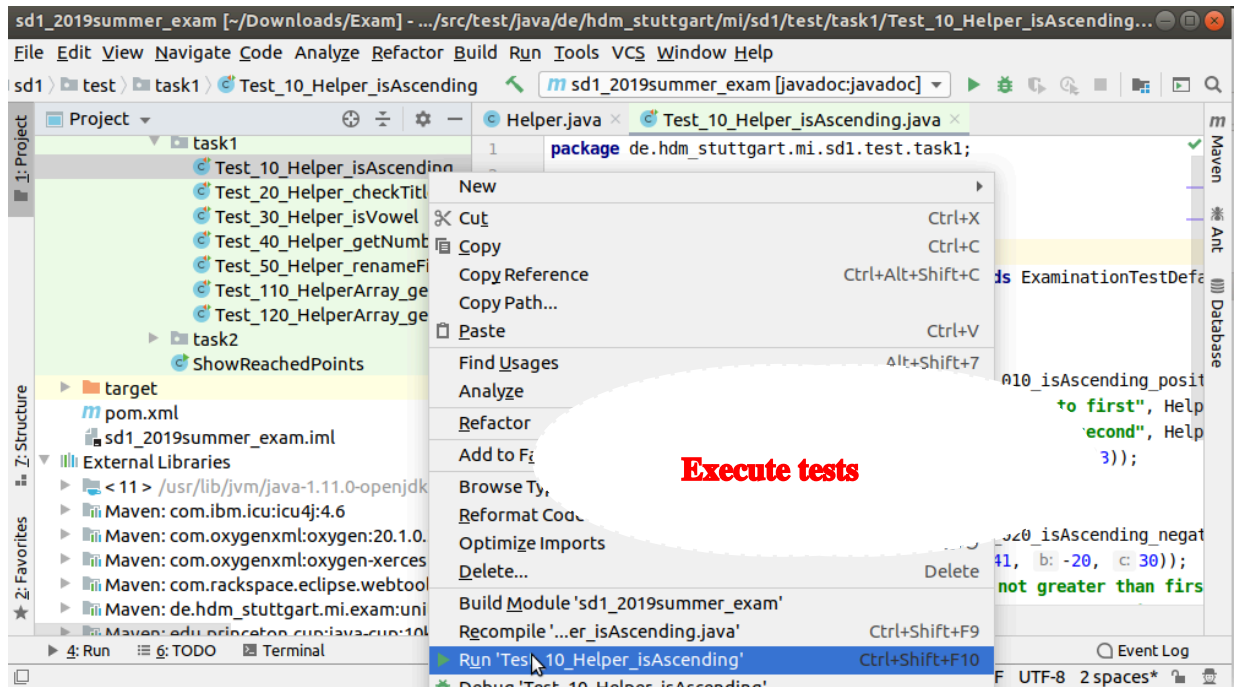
sd1_2019summer_exam [~/Downloads/Exam] - .../src/test/java/de/hdm_stuttgart/mi/sd1/test/task1/Test_10_Helper_isAscending...

File Edit View Navigate Code Analyze Refactor Build Run Tools VCS Window Help

sd1 〉 test 〉 task1 〉 Test_10_Helper_isAscending

m sd1_2019summer_exam [javadoc:javadoc]

1: Project

Project

task1
Test_10_Helper_isAscending
Test_20_Helper_checkTitl
Test_30_Helper_isVowel
Test_40_Helper_getNumb
Test_50_Helper_renameFi
Test_110_HelperArray_ge
Test_120_HelperArray_ge
task2
ShowReachedPoints
target
pom.xml
sd1_2019summer_exam.iml
External Libraries
< 11 > /usr/lib/jvm/java-1.11.0-openjdk
Maven: com.ibm.icu:icu4j:4.6
Maven: com.oxygenxml:oxygen:20.1.0.
Maven: com.oxygenxml:oxygen-xerces
Maven: com.rackspace.eclipse.webtool
Maven: de.hdm_stuttgart.mi.exam:uni
Maven: edu.princeton.cup:java-cup:10k

Helper.java ×
Test_10_Helper_isAscending.java ×

1 package de.hdm_stuttgart.mi.sd1.test.task1;

ds ExaminationTestDefa
010_isAscending_posit
to first", Help
econd", Help
3));
020_isAscending_negat
41, b: -20, c: 30));
not greater than firs

New
Cut Ctrl+X
Copy Ctrl+C
Copy Reference Ctrl+Alt+Shift+C
Copy Path...
Paste Ctrl+V
Find Usages Alt+Shift+7
Analyze
Refactor
Add to Fa
Browse Ty
Reformat Code
Optimize Imports
Delete... Delete
Build Module 'sd1_2019summer_exam'
Recompile '...er_isAscending.java' Ctrl+Shift+F9
Run 'Test_10_Helper_isAscending' Ctrl+Shift+F10
Debug 'Test_10_Helper_isAscending'

Execute tests

Maven
Ant
Database
Z: Structure
2: Favorites

4: Run 6: TODO Terminal
Event Log
F UTF-8 2 spaces*